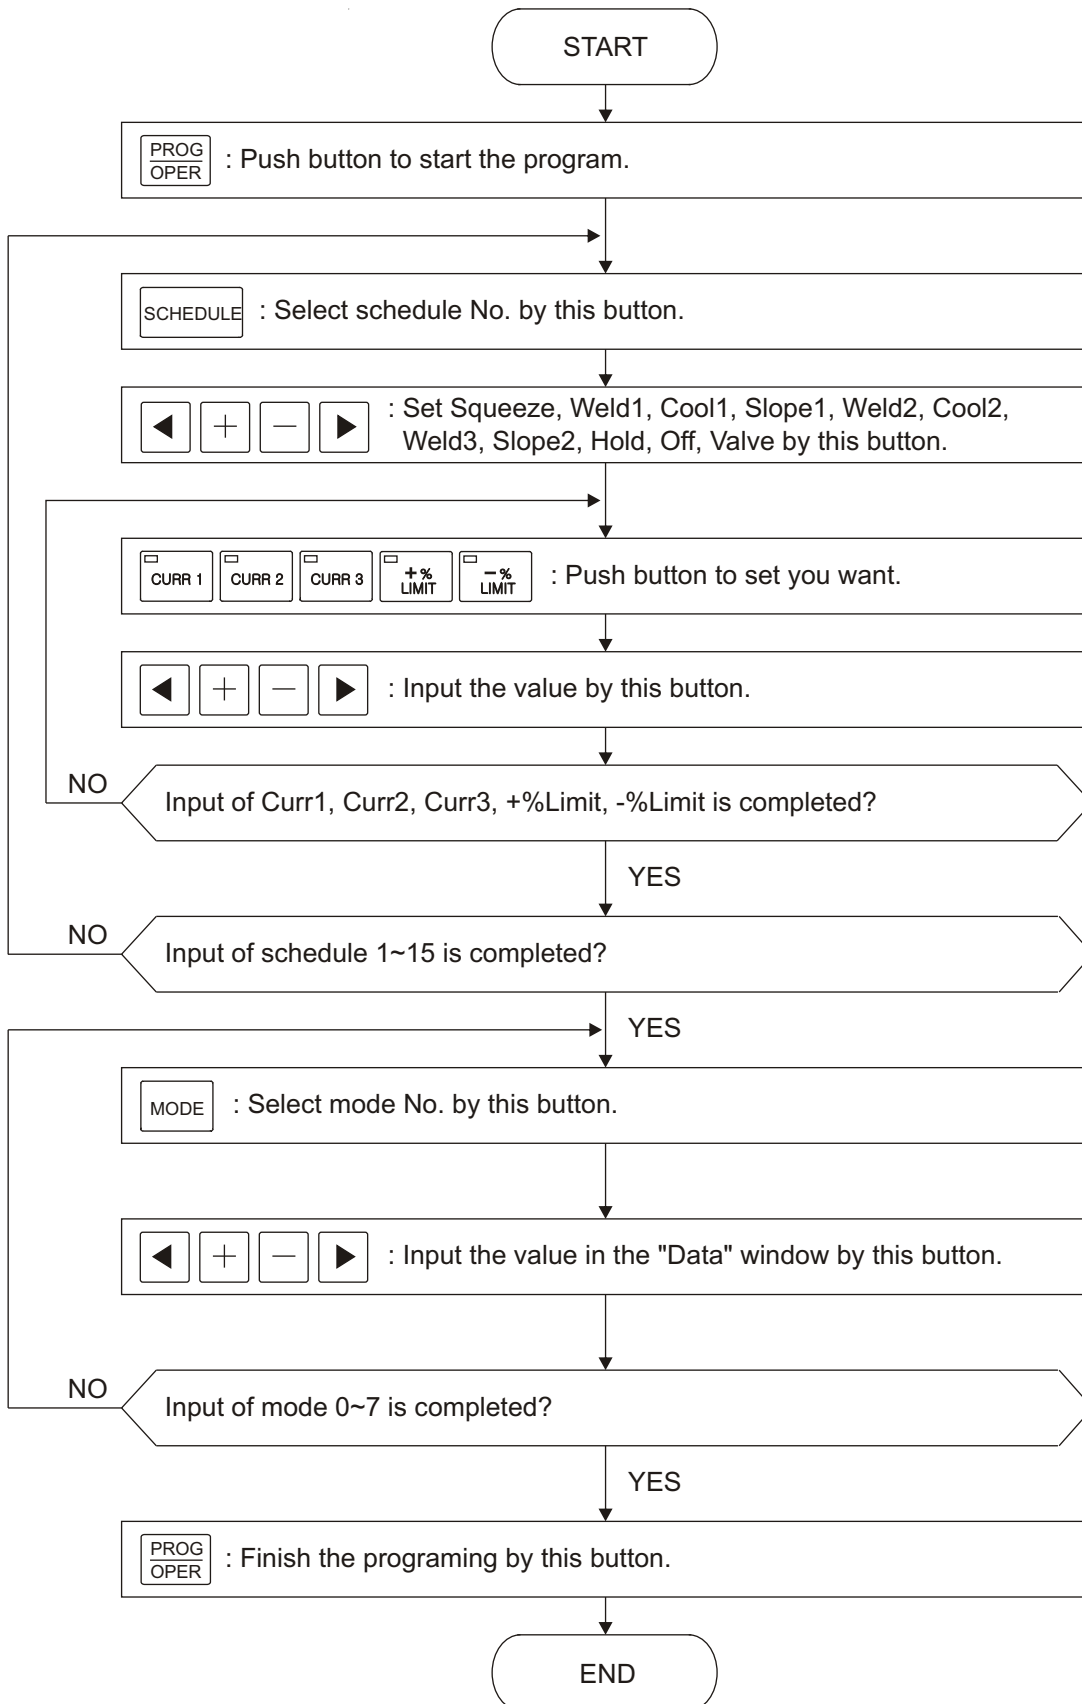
START

PROG/OPER : Push button to start the program.

SCHEDULE : Select schedule No. by this button.

◀ + — ▶ : Set Squeeze, Weld1, Cool1, Slope1, Weld2, Cool2, Weld3, Slope2, Hold, Off, Valve by this button.

CURR 1 CURR 2 CURR 3 +% LIMIT −% LIMIT : Push button to set you want.

◀ + — ▶ : Input the value by this button.

NO

Input of Curr1, Curr2, Curr3, +%Limit, -%Limit is completed?

YES

NO

Input of schedule 1~15 is completed?

YES

MODE : Select mode No. by this button.

◀ + — ▶ : Input the value in the "Data" window by this button.

NO

Input of mode 0~7 is completed?

YES

PROG/OPER : Finish the programing by this button.

END